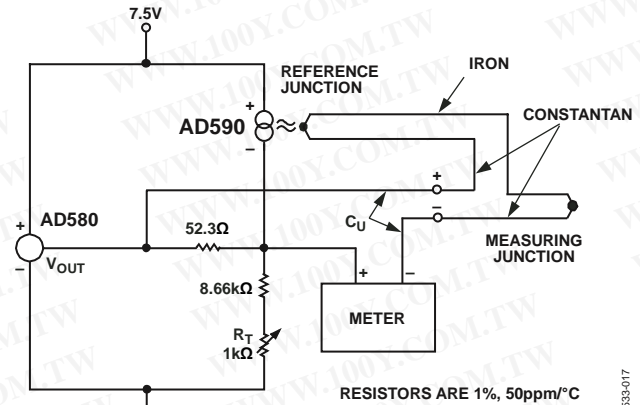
7.5V

REFERENCE JUNCTION

IRON

+

AD590

–

CONSTANTAN

+

–

$C_U$

+

AD580

–

$V_{OUT}$

52.3Ω

MEASURING JUNCTION

8.66kΩ

+

–

METER

$R_T$

1kΩ

RESISTORS ARE 1%, 50ppm/°C

WWW.100Y.COM.TW

00333-017